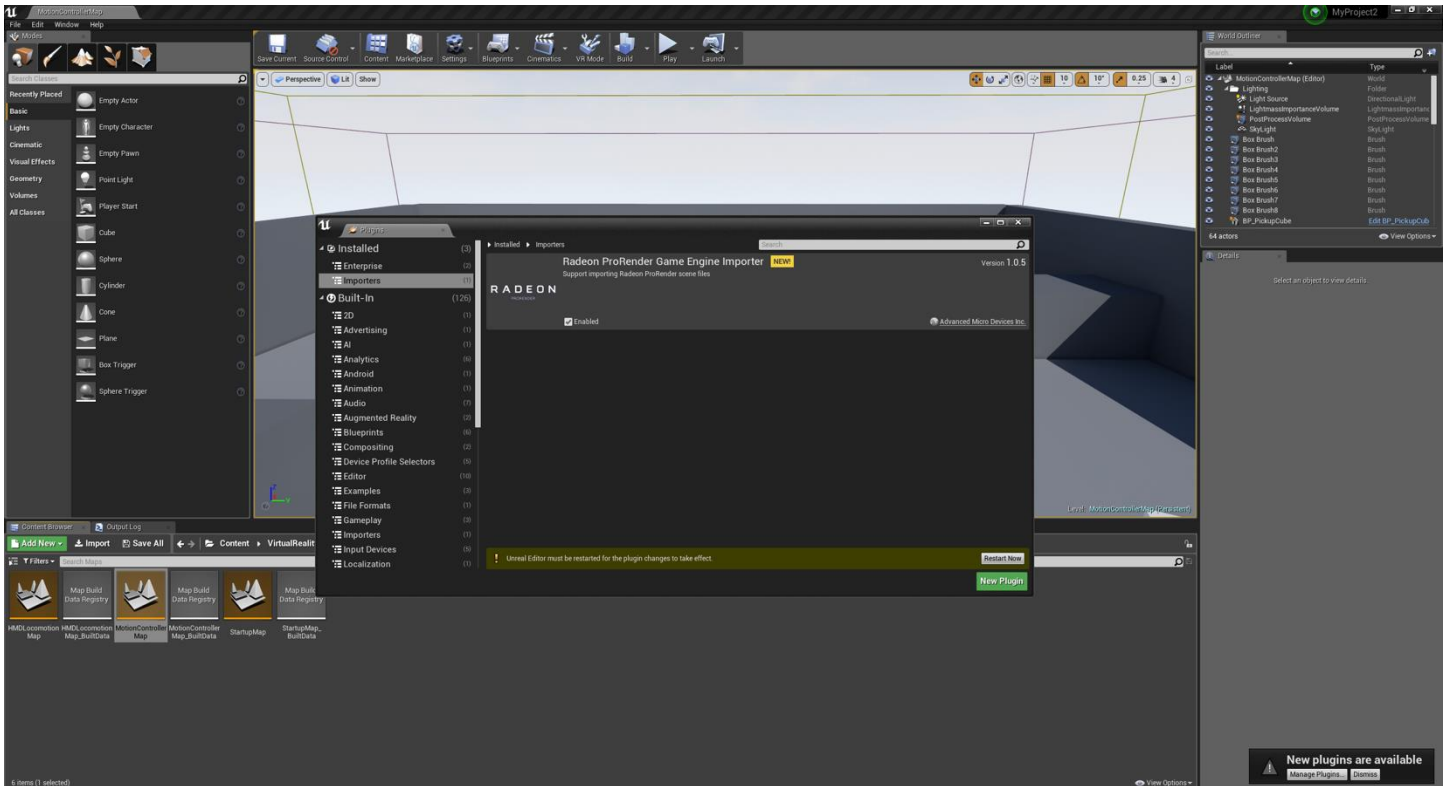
MotionControllerMap
File Edit Window Help
Modes
MyProject2

Save Current Source Control Content Marketplace Settings Blueprints Cinematics VR Mode Build Play Launch

Search Classes
Recently Placed
Basic
Lights
Cinematic
Visual Effects
Geometry
Volumes
All Classes

Empty Actor
Empty Character
Empty Pawn
Point Light
Player Start
Cube
Sphere
Cylinder
Cone
Plane
Box Trigger
Sphere Trigger

Perspective Lit Show
10 10° 0.25 4

Level: MotionControllerMap (Persistent)

Plugins
Installed (3)
Enterprise (2)
Importers (1)
Built-In (126)
2D (1)
Advertising (1)
AI (1)
Analytics (6)
Android (1)
Animation (1)
Audio (7)
Augmented Reality (2)
Blueprints (6)
Compositing (2)
Device Profile Selectors (5)
Editor (10)
Examples (3)
File Formats (1)
Gameplay (3)
Importers (3)
Input Devices (5)
Localization (1)

Installed ▸ Importers
Search
Radeon ProRender Game Engine Importer NEW!
Support importing Radeon ProRender scene files
Version 1.0.5
RADEON
Enabled
Advanced Micro Devices Inc.

Unreal Editor must be restarted for the plugin changes to take effect.
Restart Now
New Plugin

World Outliner
Search...
Label
Type
MotionControllerMap (Editor) World
Lighting Folder
Light Source DirectionalLight
LightmassImportanceVolume LightmassImportanc
PostProcessVolume PostProcessVolume
SkyLight SkyLight
Box Brush Brush
Box Brush2 Brush
Box Brush3 Brush
Box Brush4 Brush
Box Brush5 Brush
Box Brush6 Brush
Box Brush7 Brush
Box Brush8 Brush
BP_PickupCube Edit BP_PickupCub
64 actors
View Options

Details
Select an object to view details.

Content Browser
Output Log
Add New Import Save All Content ▸ VirtualRealit
Filters Search Maps
Map Build Data Registry
Map Build Data Registry
Map Build Data Registry
HMDLocomotion Map
HMDLocomotion Map_BuiltData
MotionController Map
MotionController Map_BuiltData
StartupMap
StartupMap_BuiltData
6 items (1 selected)
View Options

New plugins are available
Manage Plugins... Dismiss